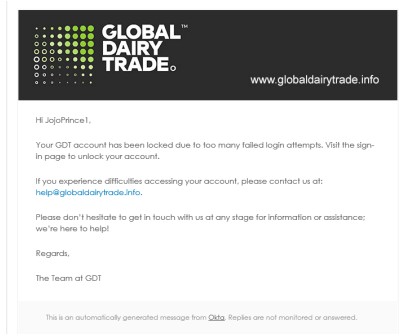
GLOBAL™ DAIRY TRADE.

www.globaldairytrade.info

Hi JojoPrince1,

Your GDT account has been locked due to too many failed login attempts. Visit the sign-in page to unlock your account.

If you experience difficulties accessing your account, please contact us at: help@globaldairytrade.info.

Please don't hesitate to get in touch with us at any stage for information or assistance; we're here to help!

Regards,

The Team at GDT

This is an automatically generated message from Okta. Replies are not monitored or answered.